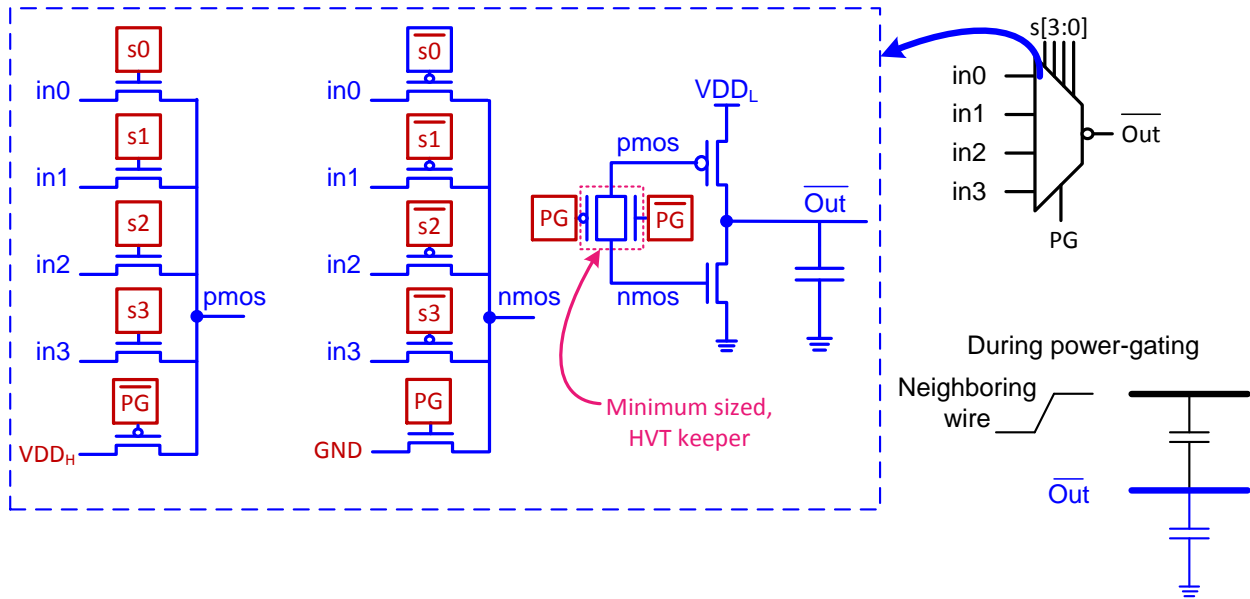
s0
in0
s1
in1
s2
in2
s3
in3
$\overline{PG}$
$VDD_H$
pmos

$\overline{s0}$
in0
$\overline{s1}$
in1
$\overline{s2}$
in2
$\overline{s3}$
in3
PG
GND
nmos

$VDD_L$
pmos
PG
$\overline{PG}$
$\overline{Out}$
nmos
Minimum sized, HVT keeper

s[3:0]
in0
in1
in2
in3
$\overline{Out}$
PG

During power-gating
Neighboring wire
$\overline{Out}$